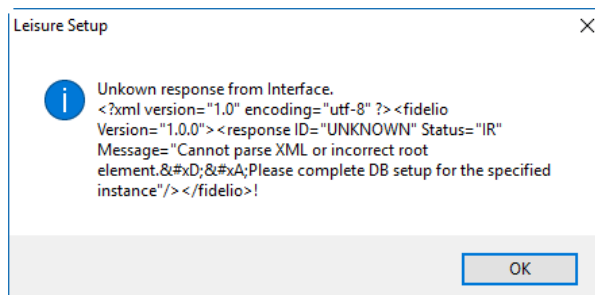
Leisure Setup

Unkown response from Interface.
<?xml version="1.0" encoding="utf-8" ?><fidelio Version="1.0.0"><response ID="UNKNOWN" Status="IR" Message="Cannot parse XML or incorrect root element.&#xD;&#xA;Please complete DB setup for the specified instance"/></fidelio>!

OK